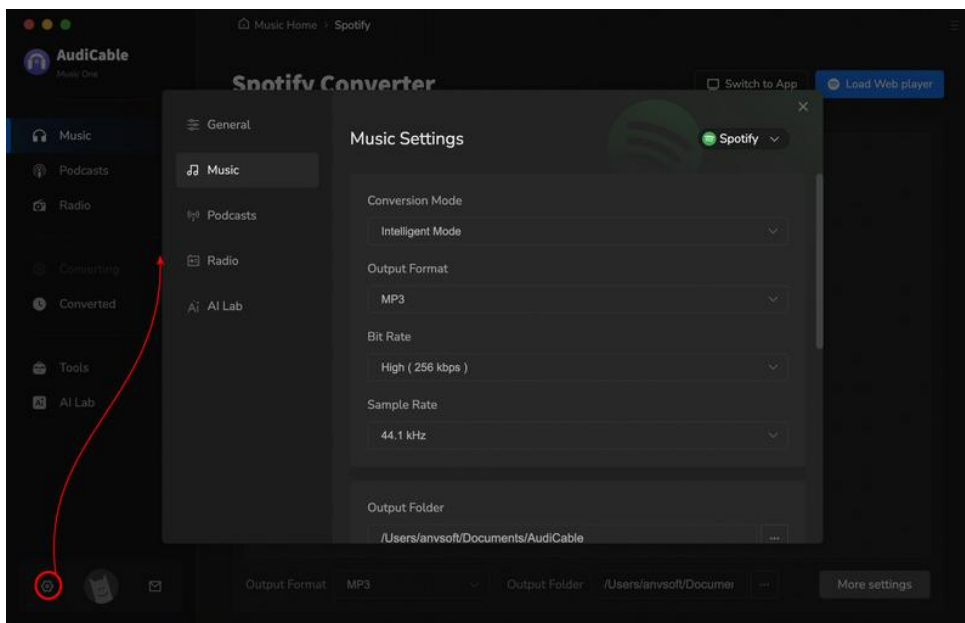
AudiCable
Music One

Music
Podcasts
Radio
Converting
Converted
Tools
AI Lab

Music Home > Spotify

Spotify Converter

Switch to App
Load Web player

General
Music
Podcasts
Radio
AI Lab

Music Settings
Spotify

Conversion Mode
Intelligent Mode
Output Format
MP3
Bit Rate
High ( 256 kbps )
Sample Rate
44.1 kHz

Output Folder
/Users/anvsoft/Documents/AudiCable
...

Output Format MP3 Output Folder /Users/anvsoft/Documer ... More settings